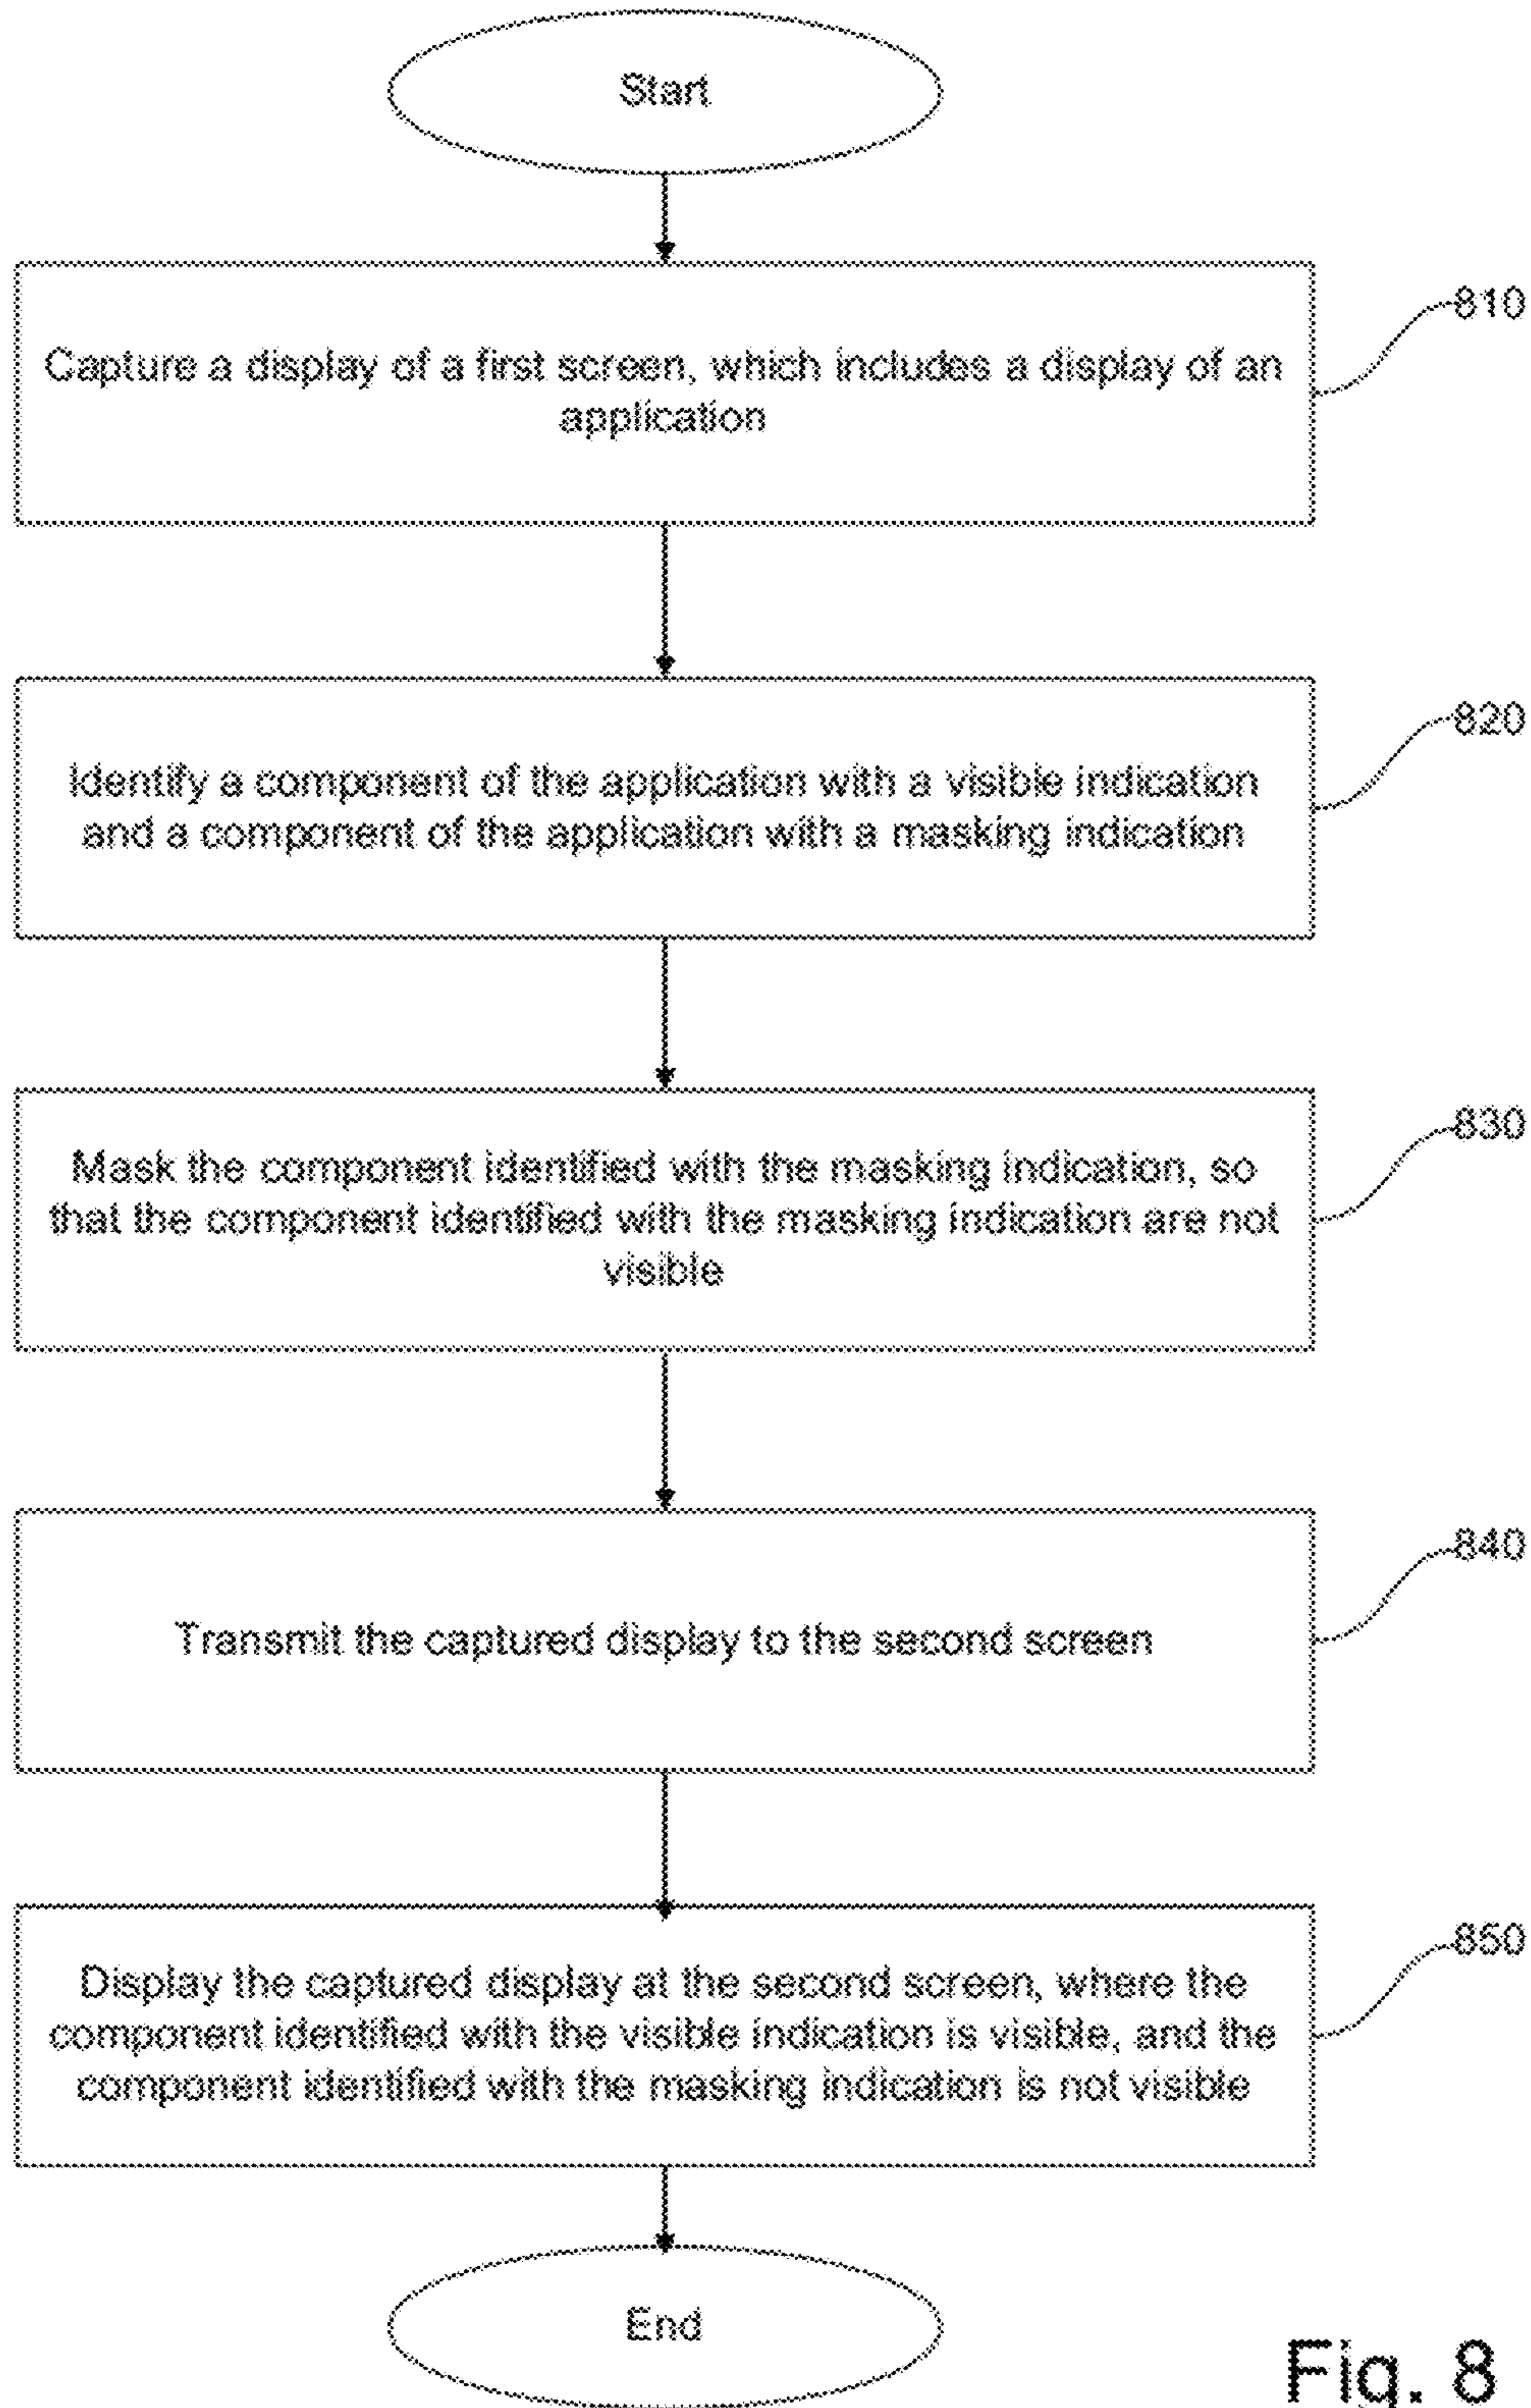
Start

Capture a display of a first screen, which includes a display of an application

810

Identify a component of the application with a visible indication and a component of the application with a masking indication

820

Mask the component identified with the masking indication, so that the component identified with the masking indication are not visible

830

Transmit the captured display to the second screen

840

Display the captured display at the second screen, where the component identified with the visible indication is visible, and the component identified with the masking indication is not visible

850

End

Fig. 8